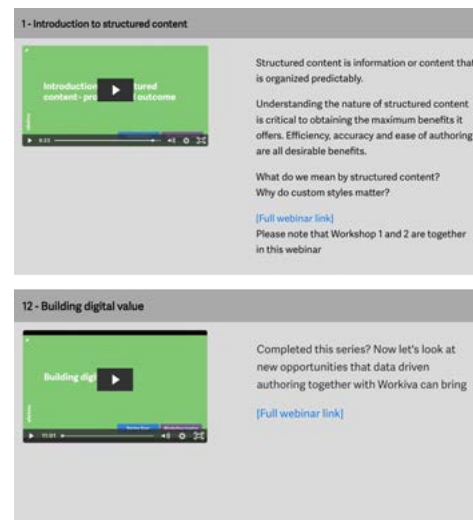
1 - Introduction to structured content

Introduction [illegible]tured content - pro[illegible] outcome

Structured content is information or content that is organized predictably.

Understanding the nature of structured content is critical to obtaining the maximum benefits it offers. Efficiency, accuracy and ease of authoring are all desirable benefits.

What do we mean by structured content? Why do custom styles matter?

[Full webinar link]
Please note that Workshop 1 and 2 are together in this webinar

12 - Building digital value

Building digi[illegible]

Completed this series? Now let's look at new opportunities that data driven authoring together with Workiva can bring

[Full webinar link]